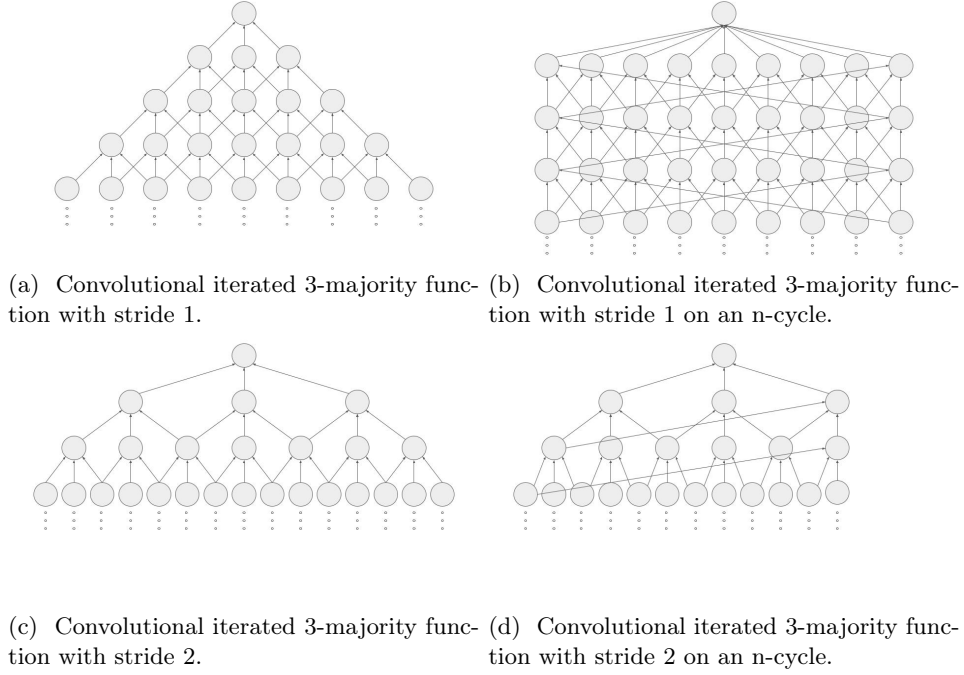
(a) Convolutional iterated 3-majority function with stride 1.

(b) Convolutional iterated 3-majority function with stride 1 on an n-cycle.

(c) Convolutional iterated 3-majority function with stride 2.

(d) Convolutional iterated 3-majority function with stride 2 on an n-cycle.